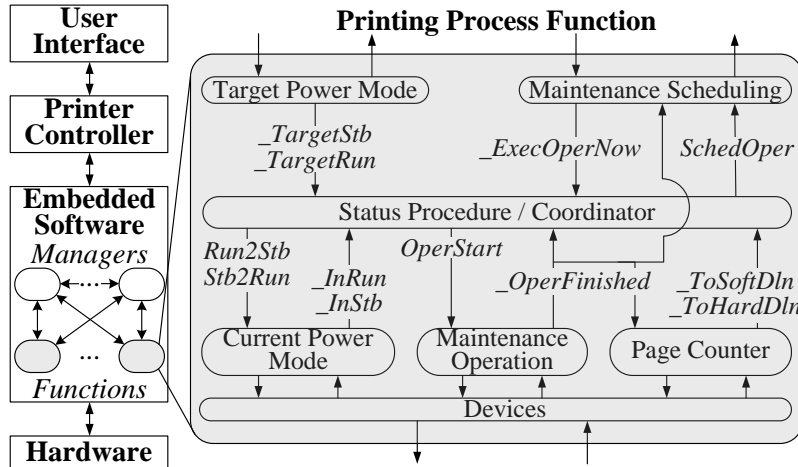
User Interface

Printer Controller

Embedded Software

*Managers*

...

*Functions*

Hardware

Printing Process Function

Target Power Mode

Maintenance Scheduling

*_TargetStb*
*_TargetRun*

*_ExecOperNow*

*SchedOper*

Status Procedure / Coordinator

*Run2Stb*
*Stb2Run*

*_InRun*
*_InStb*

*OperStart*

*_OperFinished*

*_ToSoftDln*
*_ToHardDln*

Current Power Mode

Maintenance Operation

Page Counter

Devices